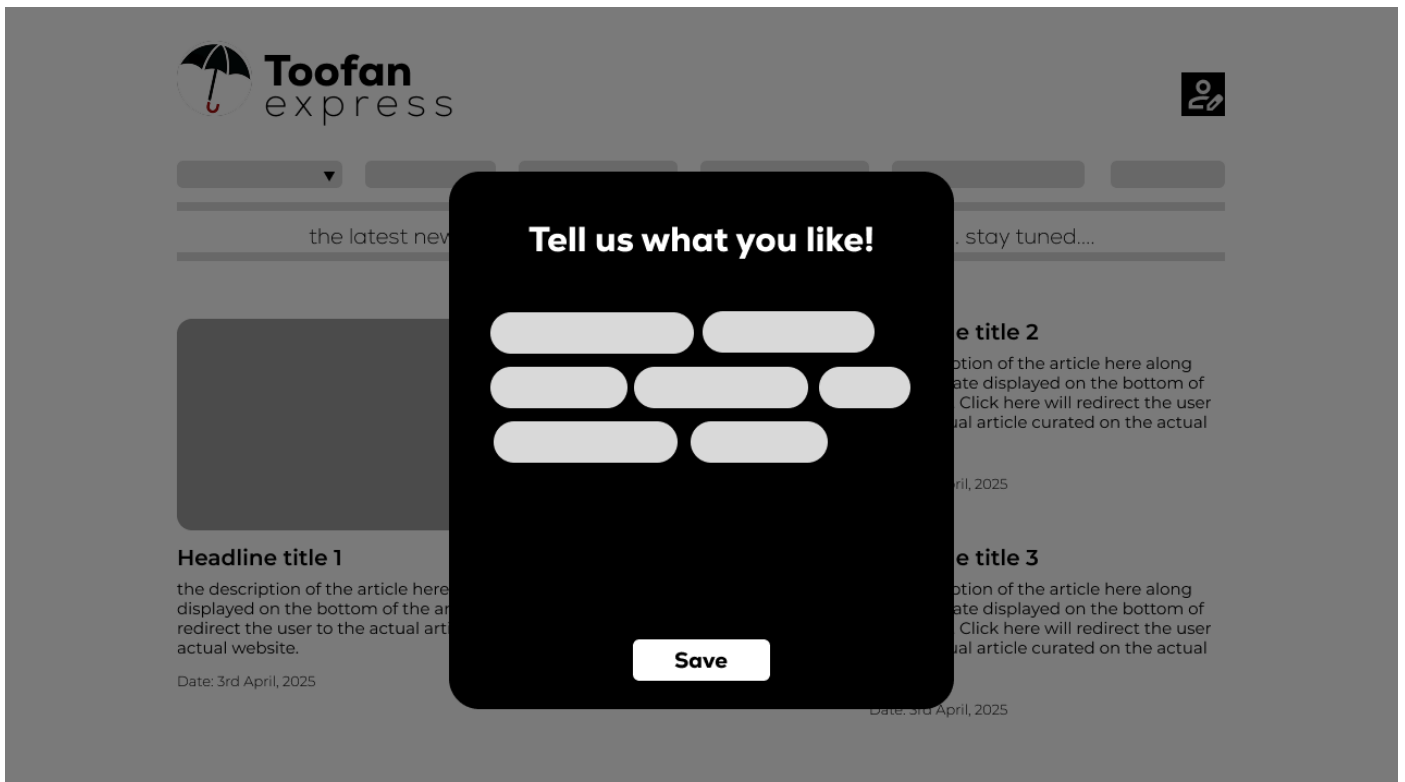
Toofan
express

the latest nev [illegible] . stay tuned....

Tell us what you like!

Save

Headline title 1

the description of the article here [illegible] displayed on the bottom of the ar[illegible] redirect the user to the actual arti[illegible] actual website.

Date: 3rd April, 2025

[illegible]e title 2

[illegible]ption of the article here along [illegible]ate displayed on the bottom of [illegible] Click here will redirect the user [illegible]ual article curated on the actual

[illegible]ril, 2025

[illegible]e title 3

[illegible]ption of the article here along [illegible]ate displayed on the bottom of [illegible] Click here will redirect the user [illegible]ual article curated on the actual

Date: 3rd April, 2025